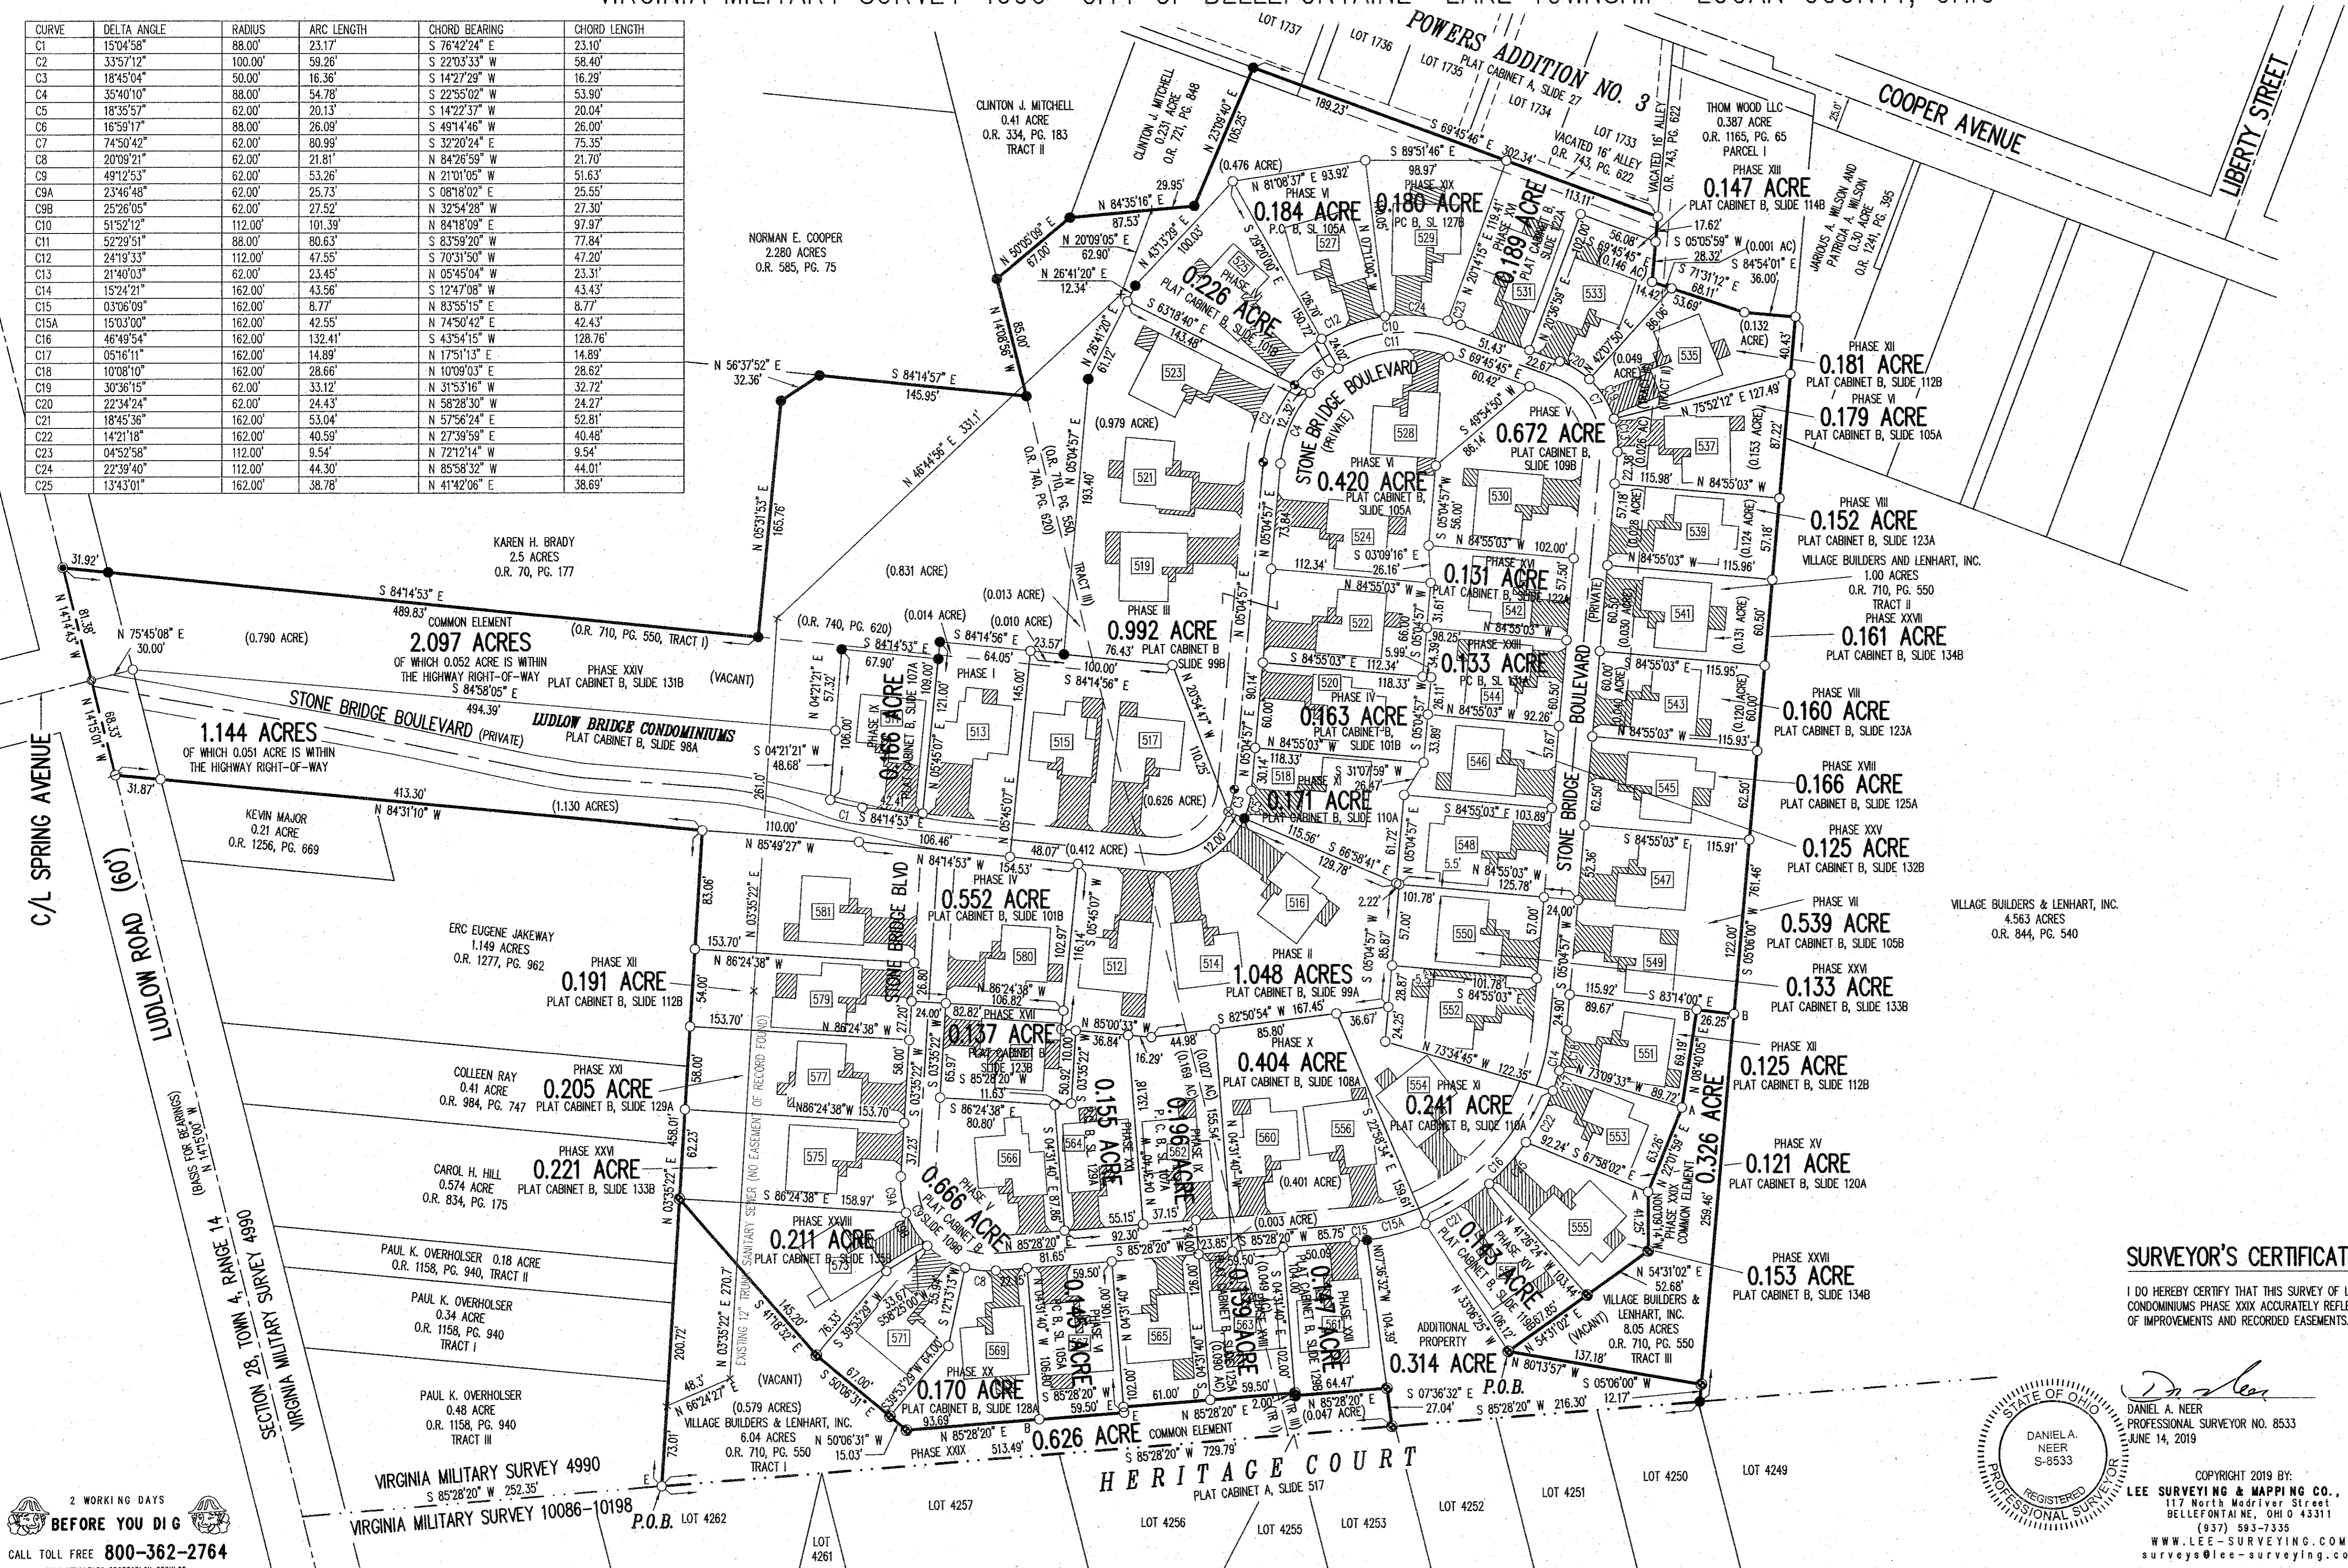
VIRGINIA MILITARY SURVEY 4990 – CITY OF BELLEFONTAINE – LAKE TOWNSHIP – LOGAN COUNTY, OHIO

| CURVE | DELTA ANGLE | RADIUS | ARC LENGTH | CHORD BEARING | CHORD LENGTH |
|---|---|---|---|---|---|
| C1 | 15°04'58" | 88.00' | 23.17' | S 76°42'24" E | 23.10' |
| C2 | 33°57'12" | 100.00' | 59.26' | S 22°03'33" W | 58.40' |
| C3 | 18°45'04" | 50.00' | 16.36' | S 14°27'29" W | 16.29' |
| C4 | 35°40'10" | 88.00' | 54.78' | S 22°55'02" W | 53.90' |
| C5 | 18°35'57" | 62.00' | 20.13' | S 14°22'37" W | 20.04' |
| C6 | 16°59'17" | 88.00' | 26.09' | S 49°14'46" W | 26.00' |
| C7 | 74°50'42" | 62.00' | 80.99' | S 32°20'24" E | 75.35' |
| C8 | 20°09'21" | 62.00' | 21.81' | N 84°26'59" W | 21.70' |
| C9 | 49°12'53" | 62.00' | 53.26' | N 21°01'05" W | 51.63' |
| C9A | 23°46'48" | 62.00' | 25.73' | S 08°18'02" E | 25.55' |
| C9B | 25°26'05" | 62.00' | 27.52' | N 32°54'28" W | 27.30' |
| C10 | 51°52'12" | 112.00' | 101.39' | N 84°18'09" E | 97.97' |
| C11 | 52°29'51" | 88.00' | 80.63' | S 83°59'20" W | 77.84' |
| C12 | 24°19'33" | 112.00' | 47.55' | S 70°31'50" W | 47.20' |
| C13 | 21°40'03" | 62.00' | 23.45' | N 05°45'04" W | 23.31' |
| C14 | 15°24'21" | 162.00' | 43.56' | S 12°47'08" W | 43.43' |
| C15 | 03°06'09" | 162.00' | 8.77' | N 83°55'15" E | 8.77' |
| C15A | 15°03'00" | 162.00' | 42.55' | N 74°50'42" E | 42.43' |
| C16 | 46°49'54" | 162.00' | 132.41' | S 43°54'15" W | 128.76' |
| C17 | 05°16'11" | 162.00' | 14.89' | N 17°51'13" E | 14.89' |
| C18 | 10°08'10" | 162.00' | 28.66' | N 10°09'03" E | 28.62' |
| C19 | 30°36'15" | 62.00' | 33.12' | N 31°53'16" W | 32.72' |
| C20 | 22°34'24" | 62.00' | 24.43' | N 58°28'30" W | 24.27' |
| C21 | 18°45'36" | 162.00' | 53.04' | N 57°56'24" E | 52.81' |
| C22 | 14°21'18" | 162.00' | 40.59' | N 27°39'59" E | 40.48' |
| C23 | 04°52'58" | 112.00' | 9.54' | N 72°12'14" W | 9.54' |
| C24 | 22°39'40" | 112.00' | 44.30' | N 85°58'32" W | 44.01' |
| C25 | 13°43'01" | 162.00' | 38.78' | N 41°42'06" E | 38.69' |

POWERS ADDITION NO. 3
PLAT CABINET A, SLIDE 27
LOT 1737 LOT 1736 LOT 1735 LOT 1734 LOT 1733
VACATED 16' ALLEY O.R. 743, PG. 622
COOPER AVENUE
LIBERTY STREET
THOM WOOD LLC 0.387 ACRE O.R. 1165, PG. 65 PARCEL I
CLINTON J. MITCHELL 0.41 ACRE O.R. 334, PG. 183 TRACT II
CLINTON J. MITCHELL 0.231 ACRE O.R. 721, PG. 848
NORMAN E. COOPER 2.280 ACRES O.R. 585, PG. 75
JARIOUS A. WILSON AND PATRICIA A. WILSON 0.30 ACRE O.R. 1241, PG. 395
KAREN H. BRADY 2.5 ACRES O.R. 70, PG. 177
COMMON ELEMENT 2.097 ACRES OF WHICH 0.052 ACRE IS WITHIN THE HIGHWAY RIGHT-OF-WAY
1.144 ACRES OF WHICH 0.051 ACRE IS WITHIN THE HIGHWAY RIGHT-OF-WAY
STONE BRIDGE BOULEVARD (PRIVATE)
LUDLOW BRIDGE CONDOMINIUMS PLAT CABINET B, SLIDE 98A
KEVIN MAJOR 0.21 ACRE O.R. 1256, PG. 669
ERC EUGENE JAKEWAY 1.149 ACRES O.R. 1277, PG. 962
COLLEEN RAY 0.41 ACRE O.R. 984, PG. 747
CAROL H. HILL 0.574 ACRE O.R. 834, PG. 175
PAUL K. OVERHOLSER 0.18 ACRE O.R. 1158, PG. 940, TRACT II
PAUL K. OVERHOLSER 0.34 ACRE O.R. 1158, PG. 940 TRACT I
PAUL K. OVERHOLSER 0.48 ACRE O.R. 1158, PG. 940 TRACT III
VILLAGE BUILDERS & LENHART, INC. 6.04 ACRES O.R. 710, PG. 550 TRACT I
VILLAGE BUILDERS AND LENHART, INC. 1.00 ACRES O.R. 710, PG. 550 TRACT II
VILLAGE BUILDERS & LENHART, INC. 4.563 ACRES O.R. 844, PG. 540
VILLAGE BUILDERS & LENHART, INC. 8.05 ACRES O.R. 710, PG. 550 TRACT III
C/L SPRING AVENUE
LUDLOW ROAD (60')
(BASIS FOR BEARINGS) N 14°15'00" W
SECTION 28, TOWN 4, RANGE 14 VIRGINIA MILITARY SURVEY 4990
VIRGINIA MILITARY SURVEY 4990
VIRGINIA MILITARY SURVEY 10086-10198
HERITAGE COURT PLAT CABINET A, SLIDE 517
LOT 4262 LOT 4261 LOT 4257 LOT 4256 LOT 4255 LOT 4253 LOT 4252 LOT 4251 LOT 4250 LOT 4249
P.O.B. P.O.B.
0.626 ACRE COMMON ELEMENT S 85°28'20" W 729.79'
PHASE XXIX 0.326 ACRE COMMON ELEMENT
EXISTING 12" TRUNK SANITARY SEWER (NO EASEMENT OF RECORD FOUND)
STONE BRIDGE BOULEVARD (PRIVATE)
STONE BRIDGE BOULEVARD (PRIVATE)
STONE BRIDGE BLVD

PHASE XIII 0.147 ACRE PLAT CABINET B, SLIDE 114B
PHASE XII 0.181 ACRE PLAT CABINET B, SLIDE 112B
PHASE VI 0.179 ACRE PLAT CABINET B, SLIDE 105A
PHASE VIII 0.152 ACRE PLAT CABINET B, SLIDE 123A
PHASE XXVII 0.161 ACRE PLAT CABINET B, SLIDE 134B
PHASE VIII 0.160 ACRE PLAT CABINET B, SLIDE 123A
PHASE XVIII 0.166 ACRE PLAT CABINET B, SLIDE 125A
PHASE XXV 0.125 ACRE PLAT CABINET B, SLIDE 132B
PHASE VII 0.539 ACRE PLAT CABINET B, SLIDE 105B
PHASE XXVI 0.133 ACRE PLAT CABINET B, SLIDE 133B
PHASE XII 0.125 ACRE PLAT CABINET B, SLIDE 112B
PHASE XV 0.121 ACRE PLAT CABINET B, SLIDE 120A
PHASE XXVII 0.153 ACRE PLAT CABINET B, SLIDE 134B
PHASE VI 0.184 ACRE P.C. B, SL 105A
PHASE XIX 0.180 ACRE PC B, SL 127B
PHASE XIV 0.189 ACRE PLAT CABINET B, SLIDE 122A
PHASE VII 0.226 ACRE PLAT CABINET B, SLIDE 101B
PHASE V 0.672 ACRE PLAT CABINET B, SLIDE 109B
PHASE VI 0.420 ACRE PLAT CABINET B, SLIDE 105A
PHASE XVI 0.131 ACRE PLAT CABINET B, SLIDE 122A
PHASE XXIII 0.133 ACRE PC B, SL 131A
PHASE IV 0.163 ACRE PLAT CABINET B, SLIDE 101B
PHASE XI 0.171 ACRE PLAT CABINET B, SLIDE 110A
PHASE III 0.992 ACRE PLAT CABINET B SLIDE 99B
PHASE I
PHASE IX 0.166 ACRE PLAT CABINET B, SLIDE 107A
PHASE XXIV PLAT CABINET B, SLIDE 131B
PHASE IV 0.552 ACRE PLAT CABINET B, SLIDE 101B
PHASE II 1.048 ACRES PLAT CABINET B, SLIDE 99A
PHASE X 0.404 ACRE PLAT CABINET B, SLIDE 108A
PHASE XI 0.241 ACRE PLAT CABINET B, SLIDE 110A
PHASE XII 0.191 ACRE PLAT CABINET B, SLIDE 112B
PHASE XVII 0.137 ACRE PLAT CABINET B SLIDE 123B
PHASE XXI 0.205 ACRE PLAT CABINET B, SLIDE 129A
PHASE XXI 0.155 ACRE P.C. B, SL. 129A
PHASE IX 0.196 ACRE P.C. B, SL. 107A
PHASE XXVI 0.221 ACRE PLAT CABINET B, SLIDE 133B
PHASE V 0.666 ACRE PLAT CABINET B, SLIDE 109B
PHASE XXVIII 0.211 ACRE PLAT CABINET B, SLIDE 135B
PHASE XX 0.170 ACRE PLAT CABINET B, SLIDE 128A
PHASE VI 0.145 ACRE P.C. B, SL. 105A
PHASE XVIII 0.139 ACRE PLAT CABINET B, SLIDE 125A
PHASE XXII 0.147 ACRE PLAT CABINET B, SLIDE 129B
PHASE XIV 0.143 ACRE PLAT CABINET B, SLIDE 118A
ADDITIONAL PROPERTY 0.314 ACRE
(VACANT)

SURVEYOR'S CERTIFICAT
I DO HEREBY CERTIFY THAT THIS SURVEY OF L CONDOMINIUMS PHASE XXIX ACCURATELY REFLE OF IMPROVEMENTS AND RECORDED EASEMENTS.

STATE OF OHIO DANIEL A. NEER S-8533 REGISTERED PROFESSIONAL SURVEYOR
DANIEL A. NEER
PROFESSIONAL SURVEYOR NO. 8533
JUNE 14, 2019

COPYRIGHT 2019 BY:
LEE SURVEYING & MAPPING CO.,
117 North Madriver Street
BELLEFONTAINE, OHIO 43311
(937) 593-7335
WWW.LEE-SURVEYING.COM
surveys@lee-surveying.c

2 WORKING DAYS
BEFORE YOU DIG
CALL TOLL FREE 800-362-2764